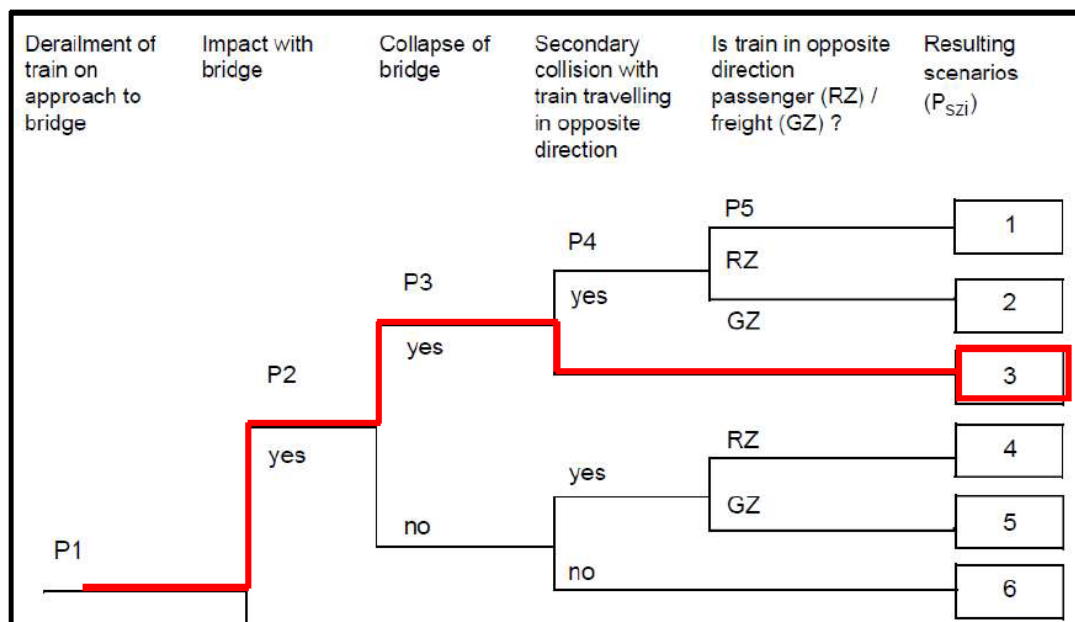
Derailment of train on approach to bridge

Impact with bridge

Collapse of bridge

Secondary collision with train travelling in opposite direction

Is train in opposite direction passenger (RZ) / freight (GZ) ?

Resulting scenarios ($P_{SZi}$)

P5

1

P4

RZ

P3

yes

2

GZ

yes

3

P2

RZ

4

yes

yes

GZ

5

no

P1

no

6